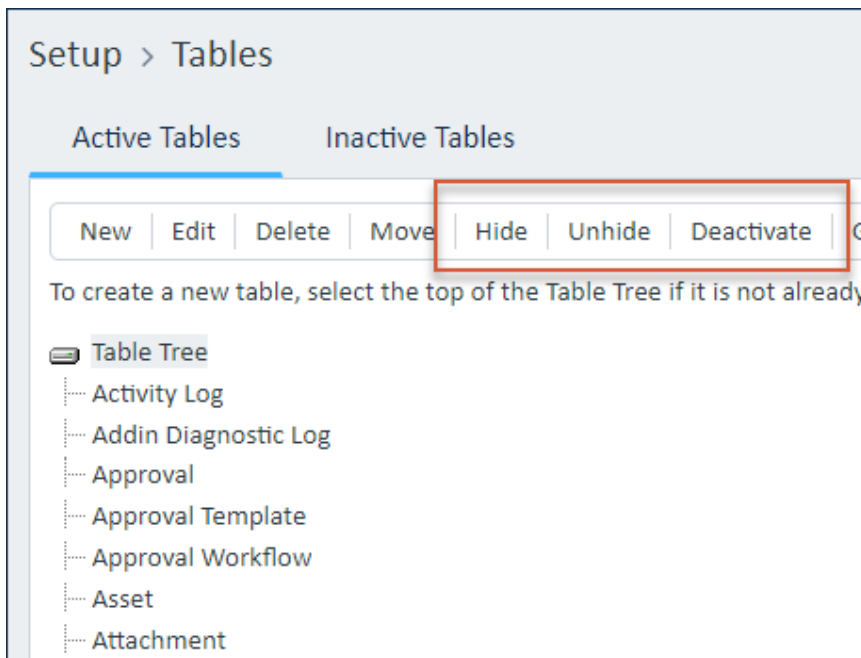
Setup > Tables

Active Tables Inactive Tables

New | Edit | Delete | Move | Hide | Unhide | Deactivate | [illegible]

To create a new table, select the top of the Table Tree if it is not already

Table Tree
Activity Log
Addin Diagnostic Log
Approval
Approval Template
Approval Workflow
Asset
Attachment